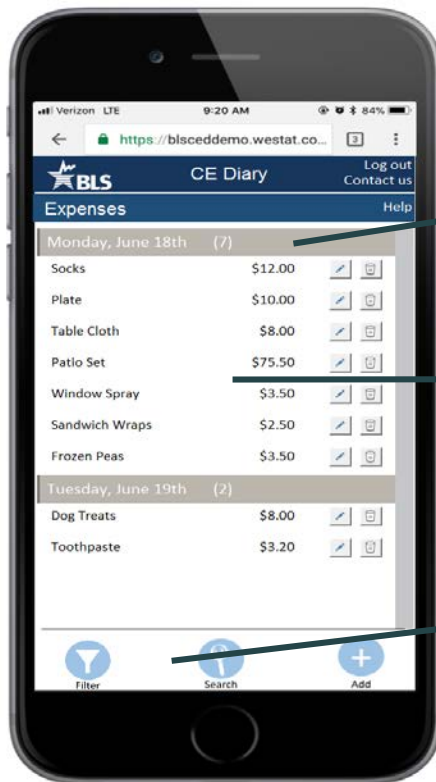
Verizon LTE 9:20 AM 84%

https://blsceddemo.westat.co... 3

BLS CE Diary Log out Contact us

Expenses Help

Monday, June 18th (7)

| | |
|---|---|
| Socks | $12.00 |
| Plate | $10.00 |
| Table Cloth | $8.00 |
| Patio Set | $75.50 |
| Window Spray | $3.50 |
| Sandwich Wraps | $2.50 |
| Frozen Peas | $3.50 |

Tuesday, June 19th (2)

| | |
|---|---|
| Dog Treats | $8.00 |
| Toothpaste | $3.20 |

Filter Search Add